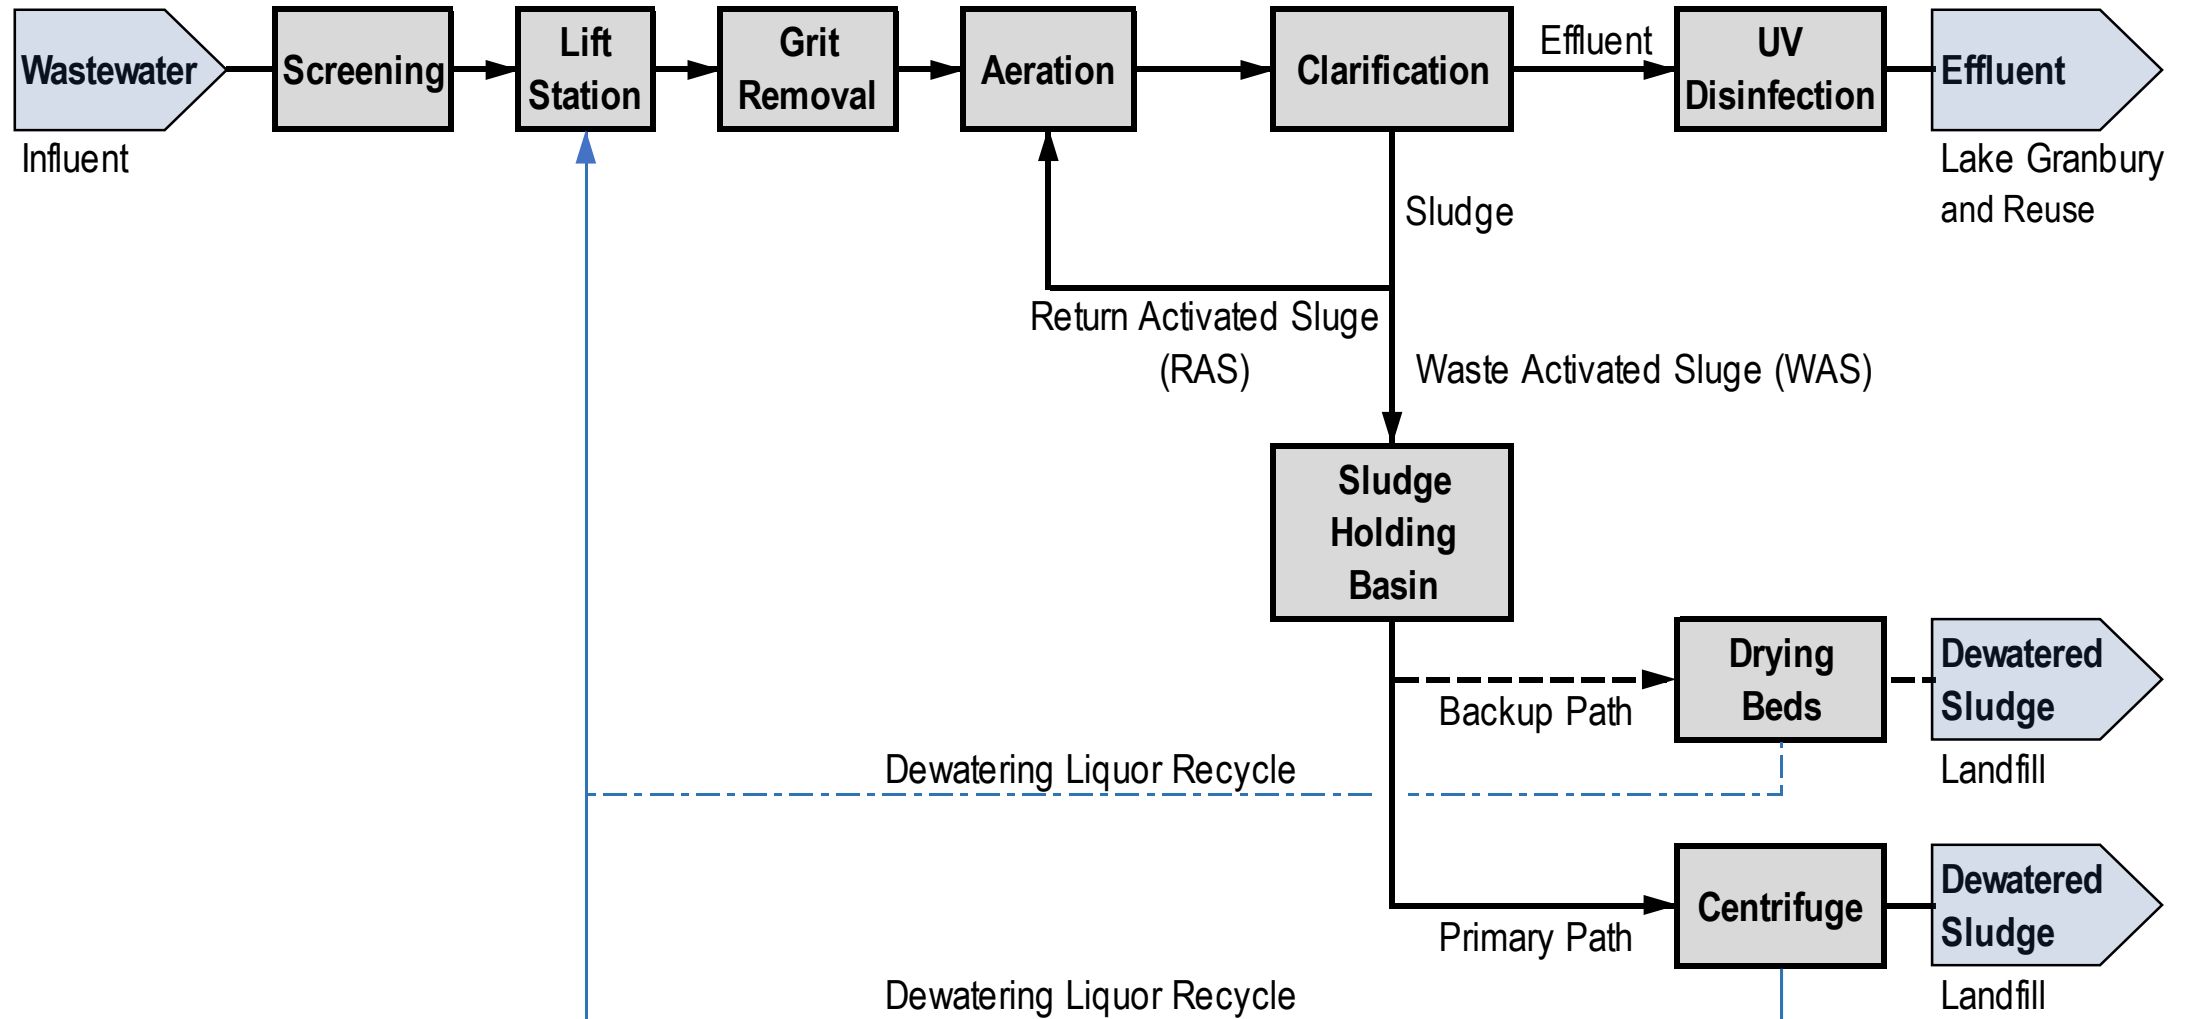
Wastewater
Influent

Screening

Lift Station

Grit Removal

Aeration

Clarification

Effluent

UV Disinfection

Effluent
Lake Granbury and Reuse

Sludge

Return Activated Sluge (RAS)

Waste Activated Sluge (WAS)

Sludge Holding Basin

Backup Path

Drying Beds

Dewatered Sludge
Landfill

Dewatering Liquor Recycle

Primary Path

Centrifuge

Dewatered Sludge
Landfill

Dewatering Liquor Recycle